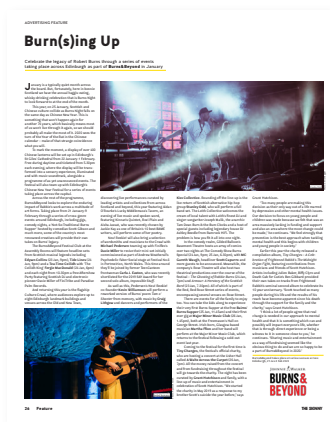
ADVERTISING FEATURE

Burn(s)ing Up

Celebrate the legacy of Robert Burns through a series of events taking place across Edinburgh as part of Burns&Beyond in January

January is a typically quiet month across the board. But, fortunately, here in Scotland at least we have the annual boggle, seeing us through to the new year. There are plenty of things to look forward to at the end of the month.

This year, on 25 January, Scottish and Chinese culture will be as Burns Night falls on the same day as Chinese New Year. This is something that won't happen again for another 30 years, and in celebration of this once-in-a-generation occurrence of events here through it again, so we should probably all make the most of it. 2020 uses the turn of the Year of the Rat in the Chinese calendar – make of that omen you will what you will.

In seek the moment, a display of over 100 Chinese lanterns will be set up in Edinburgh's St Giles' Cathedral from 20 January – 7 February. Free during daytime and ticketed from 5.30pm, the Edinburgh Chinese New Year Lantern Festival was a sensory experience, illuminated and with music soundtrack, alongside a programme of an art and poetry events. This festival will also share with Edinburgh's Chinese New Year Festival for a series of events taking place across the capital.

Across the rest of the programme, Burns&Beyond looks to explore the enduring impact of Robbie's work across a multitude of art forms. Taking place from 21 January – 2 February through a number of iconic grand venues around Edinburgh, including gigs, comedy nights, a feet for traditional Burns Suppers! Yesterday comedian Scott Gibson and much more (see burnsandbeyond.com). Tickets can be purchased with most events taken on Burns' legacy.

The Burns&Beyond Festival Club at the Assembly Rooms will feature headline acts from the best musical legends including Edwyn Collins & Cast, Sparrows, Stellar Loops, Mog Frankenstein Sparks and a Tom Urie Ceilidh Club. The Ceilidh will go Fergie Beat Bonanza. Of course, with events taking place from 7.00pm, a Burns Lunch and Burns Night Late ballots to allow you to check out Burns at a night at Edinburgh's Ross Bandstand. An evening to keep you on alert.

Also taking place at the new event at Rose Street Garden is Edinburgh's first ever St Andrew's Ceilidh, with ceilidh dancing and performances from national and local acts.

The 2019 event was so successful, dances of the evening will be Burns night favourite—with young and talented performers. Founded a part of the Burns&Beyond Festival since the start, the festival's programme of Scottish music, song and verse continues at venues across the city. Tickets include a number of the finest performers, a brand new take on the trad ceilidh, fresh new burns night and Burns-inspired events. Tickets are available in abundance. Spanning Edinburgh's music this year, with performances from bands. Including Karine Polwart, Dougie MacLean, Kathleen MacInnes, Julie Fowlis, Iona Fyfe, Siobhan Miller and more.

Meanwhile, the Burns Supper Club at the Old Town in partnership with Burns Cottage has the best of sides. Saturday Night features the Burns Supper Club and Burns Supper: you also, Gallery Burns, the Bonnie Lass of Ballochmyle and Live Burns.

Coming up on the music front is Sunday Burns, Rockstars of Edinburgh and Ellen Mackay, plus Frankie Archer, Lesley and Burns Music & Ceilidh Night. Flora, Kitty Rose, Anna's and Scotland's most iconic bands.

The Festival Club and other Festival events are all at venues across Scotland's capital. And for those at home, there's a digital element featuring performances across Scotland's hub.

"We are thrilled to bring together a stellar programme of artists from different areas, who celebrate the rich Scottish artistic heritage. The festival will celebrate a diverse range of cultures and bring our communities together," said Festival Director.

"This year's event will also be the first in which the festival integrates Chinese new year into the programme. The festival will be a cross-cultural celebration of Robert Burns."

Burns&Beyond runs 21 January – 2 February. Tickets and full details at burnsandbeyond.com

This festival is funded by the EventScotland and Edinburgh City Council. Partners include Burns Cottage and VisitScotland.

JOHNNIE WALKER
BURNS & BEYOND

26 Feature THE SKINNY